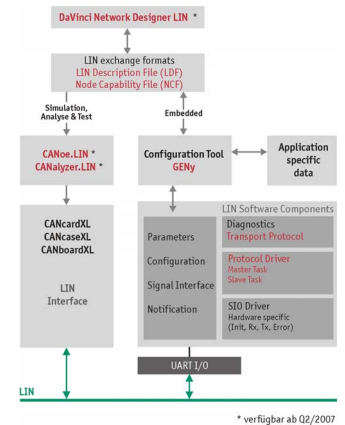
DaVinci Network Designer LIN *

LIN exchange formats
LIN Description File (LDF)
Node Capability File (NCF)

Simulation, Analyse & Test

Embedded

CANoe.LIN *
CANalyzer.LIN *

Configuration Tool
GENy

Application specific data

CANcardXL
CANcaseXL
CANboardXL

LIN Interface

LIN Software Components

Parameters

Configuration

Signal Interface

Notification

Diagnostics
Transport Protocol

Protocol Driver
Master Task
Slave Task

SIO Driver
Hardware specific
(Init, Rx, Tx, Error)

UART I/O

LIN

* verfügbar ab Q2/2007